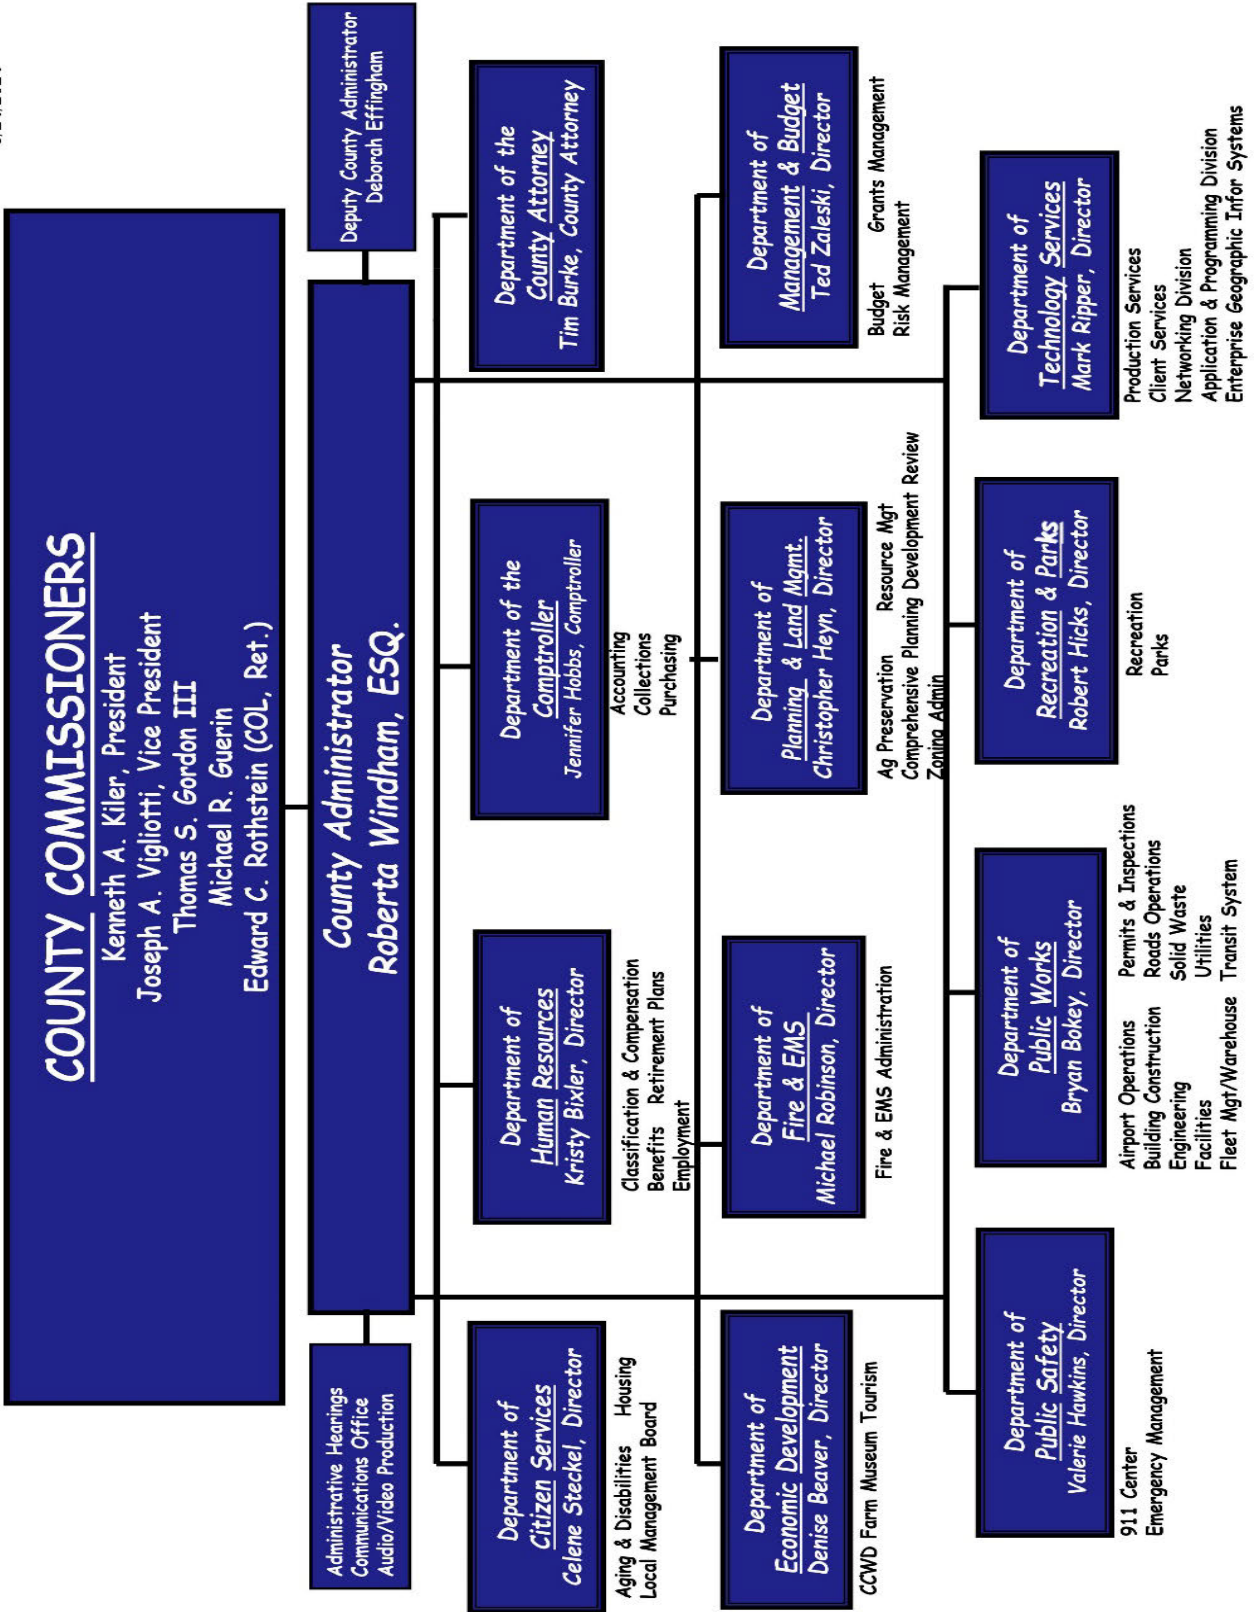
COUNTY COMMISSIONERS
Kenneth A. Kiler, President
Joseph A. Vigliotti, Vice President
Thomas S. Gordon III
Michael R. Guerin
Edward C. Rothstein (COL, Ret.)

Deputy County Administrator
Deborah Effingham

County Administrator
Roberta Windham, ESQ.

Administrative Hearings
Communications Office
Audio/Video Production

Department of the
County Attorney
Tim Burke, County Attorney

Department of the
Comptroller
Jennifer Hobbs, Comptroller

Accounting
Collections
Purchasing

Department of
Human Resources
Kristy Bixler, Director

Classification & Compensation
Benefits Retirement Plans
Employment

Department of
Citizen Services
Celene Steckel, Director

Aging & Disabilities Housing
Local Management Board

Department of
Management & Budget
Ted Zaleski, Director

Budget Grants Management
Risk Management

Department of
Planning & Land Mgmt.
Christopher Heyn, Director

Ag Preservation Resource Mgt
Comprehensive Planning Development Review
Zoning Admin

Department of
Fire & EMS
Michael Robinson, Director

Fire & EMS Administration

Department of
Economic Development
Denise Beaver, Director

CCWD Farm Museum Tourism

Department of
Technology Services
Mark Ripper, Director

Production Services
Client Services
Networking Division
Application & Programming Division
Enterprise Geographic Infor Systems

Department of
Recreation & Parks
Robert Hicks, Director

Recreation
Parks

Department of
Public Works
Bryan Bokey, Director

Airport Operations
Building Construction
Engineering
Facilities
Fleet Mgt/Warehouse
Permits & Inspections
Roads Operations
Solid Waste
Utilities
Transit System

Department of
Public Safety
Valerie Hawkins, Director

911 Center
Emergency Management